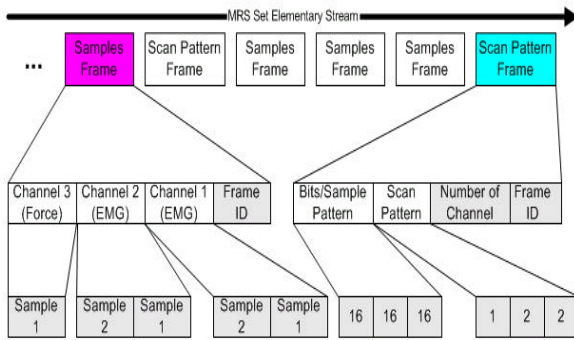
MRS Set Elementary Stream

...

Samples Frame

Scan Pattern Frame

Samples Frame

Samples Frame

Samples Frame

Scan Pattern Frame

Channel 3 (Force)

Channel 2 (EMG)

Channel 1 (EMG)

Frame ID

Bits/Sample Pattern

Scan Pattern

Number of Channel

Frame ID

Sample 1

Sample 2

Sample 1

Sample 2

Sample 1

16

16

16

1

2

2